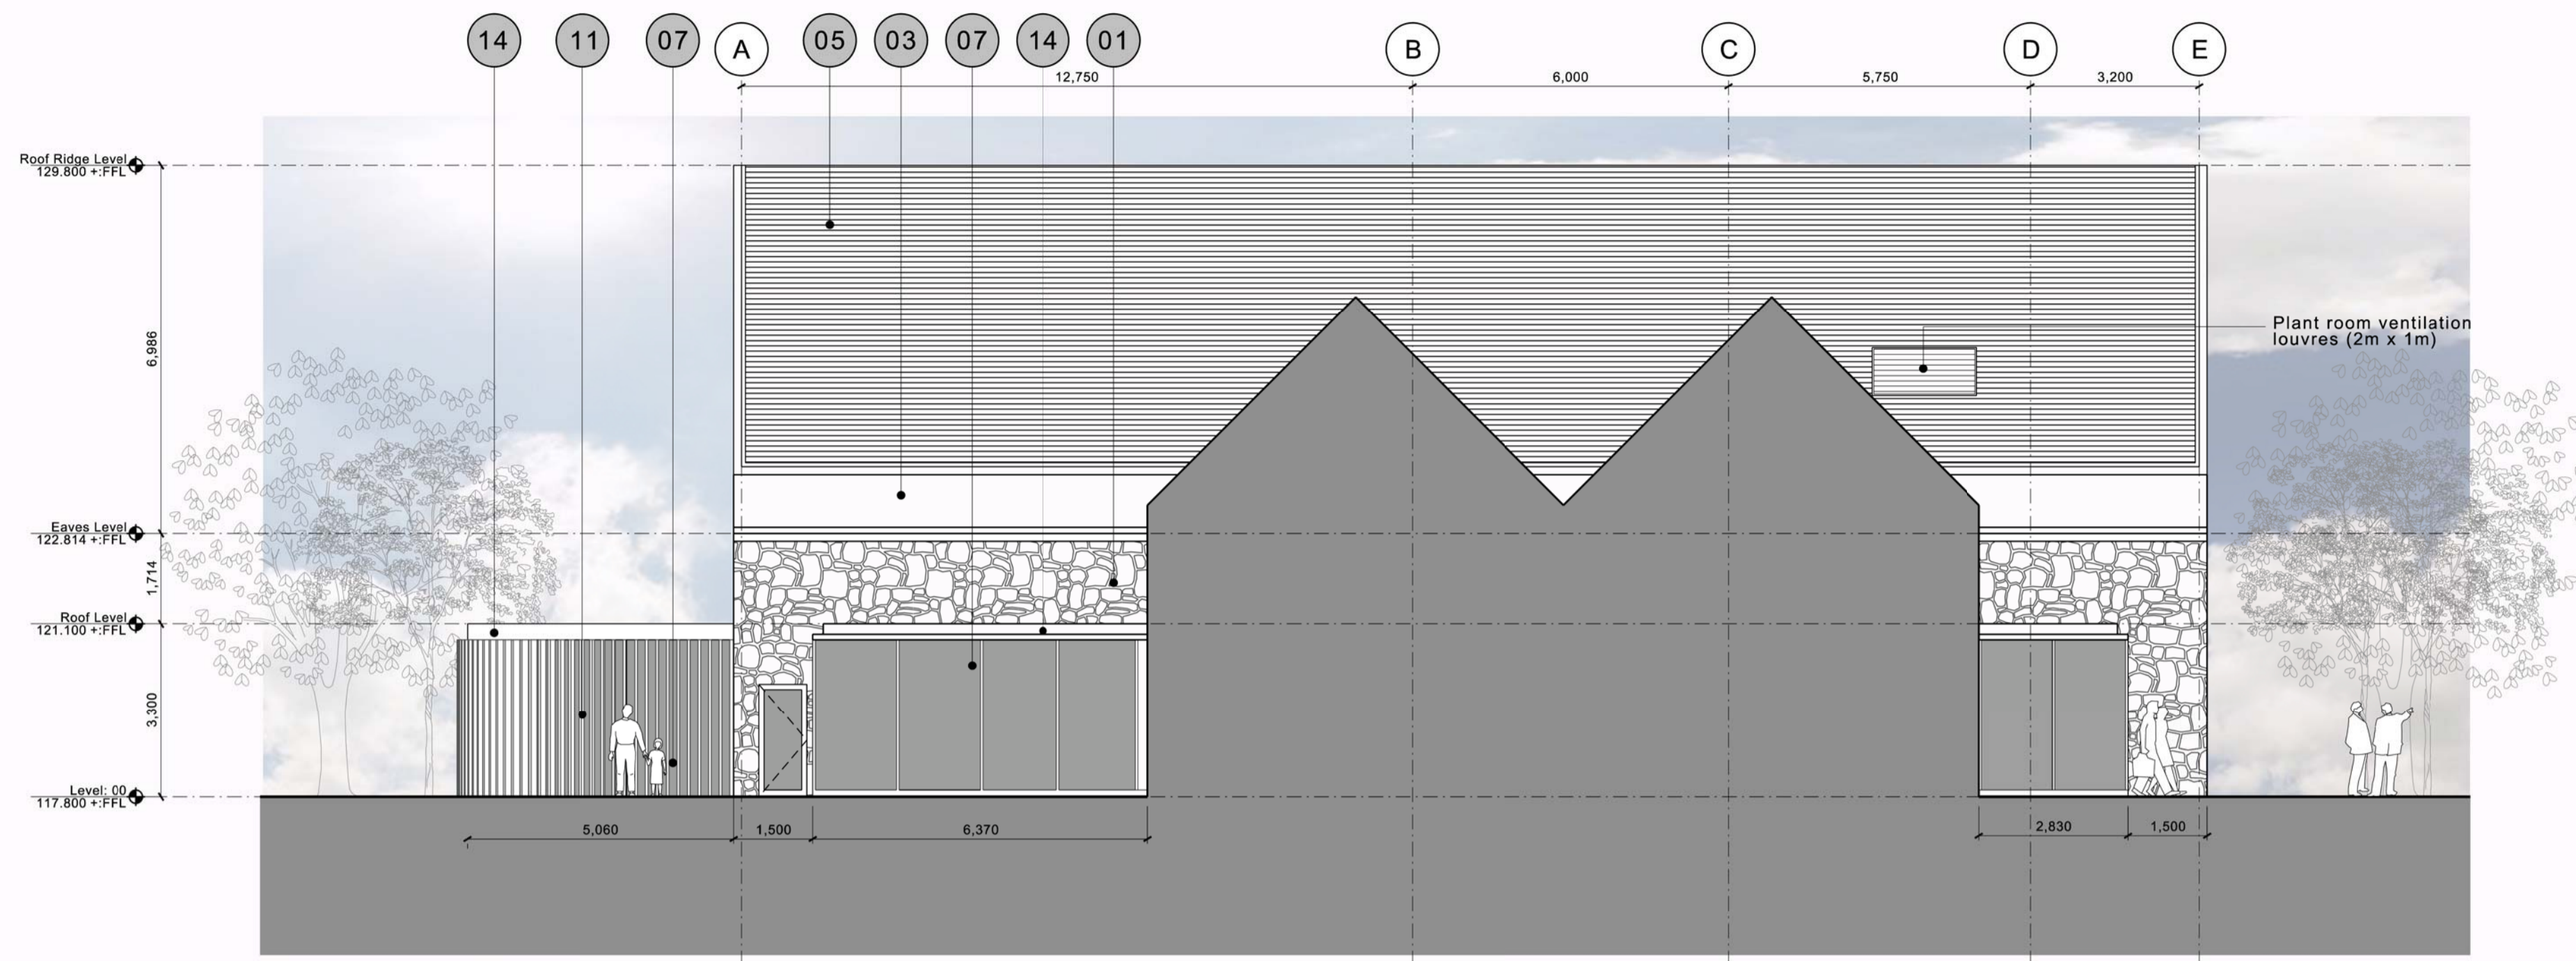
14 11 07 A 05 03 07 14 01 B C D E

12,750 6,000 5,750 3,200

Roof Ridge Level
129.800 +:FFL

6,986

Plant room ventilation louvres (2m x 1m)

Eaves Level
122.814 +:FFL

1,714

Roof Level
121.100 +:FFL

3,300

Level: 00
117.800 +:FFL

5,060 1,500 6,370 2,830 1,500